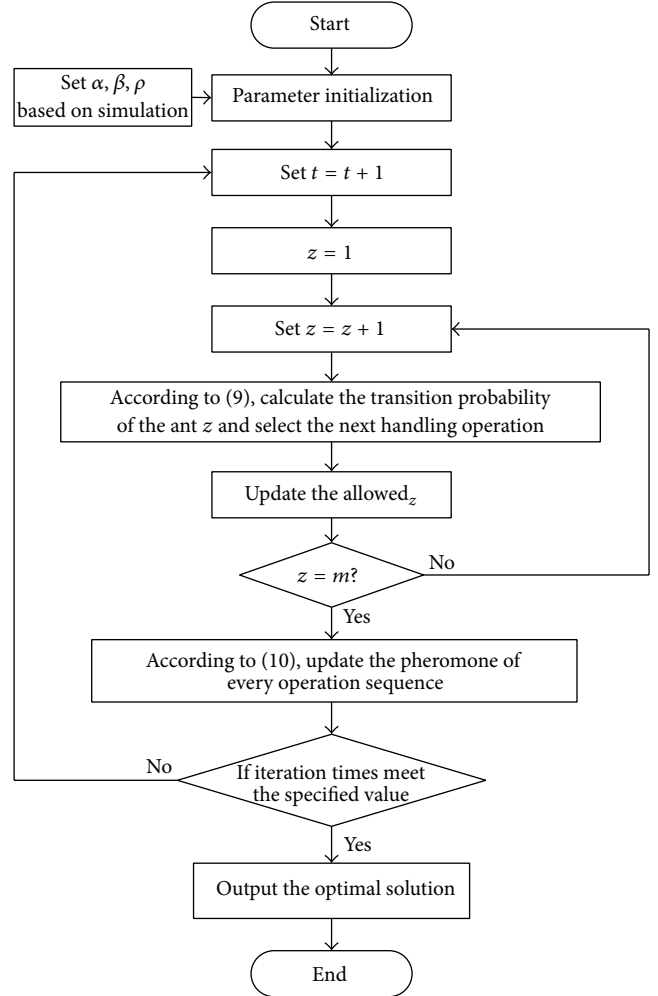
Start

Set $\alpha$, $\beta$, $\rho$ based on simulation

Parameter initialization

Set $t = t + 1$

$z = 1$

Set $z = z + 1$

According to (9), calculate the transition probability of the ant $z$ and select the next handling operation

Update the allowed$_z$

$z = m$?

No

Yes

According to (10), update the pheromone of every operation sequence

No

If iteration times meet the specified value

Yes

Output the optimal solution

End